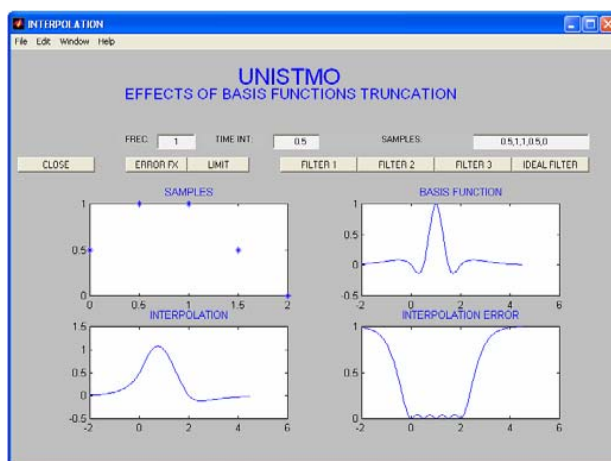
INTERPOLATION

File Edit Window Help

UNISTMO
EFFECTS OF BASIS FUNCTIONS TRUNCATION

FREC: 1 TIME INT: 0.5 SAMPLES: 0.5,1,1,0.5,0

CLOSE ERROR FX LIMIT FILTER 1 FILTER 2 FILTER 3 IDEAL FILTER

SAMPLES
1
0.5
0
0 0.5 1 1.5 2

BASIS FUNCTION
1
0.5
0
-0.5
-2 0 2 4 6

INTERPOLATION
1.5
1
0.5
0
-0.5
-2 0 2 4 6

INTERPOLATION ERROR
1
0.5
0
-2 0 2 4 6